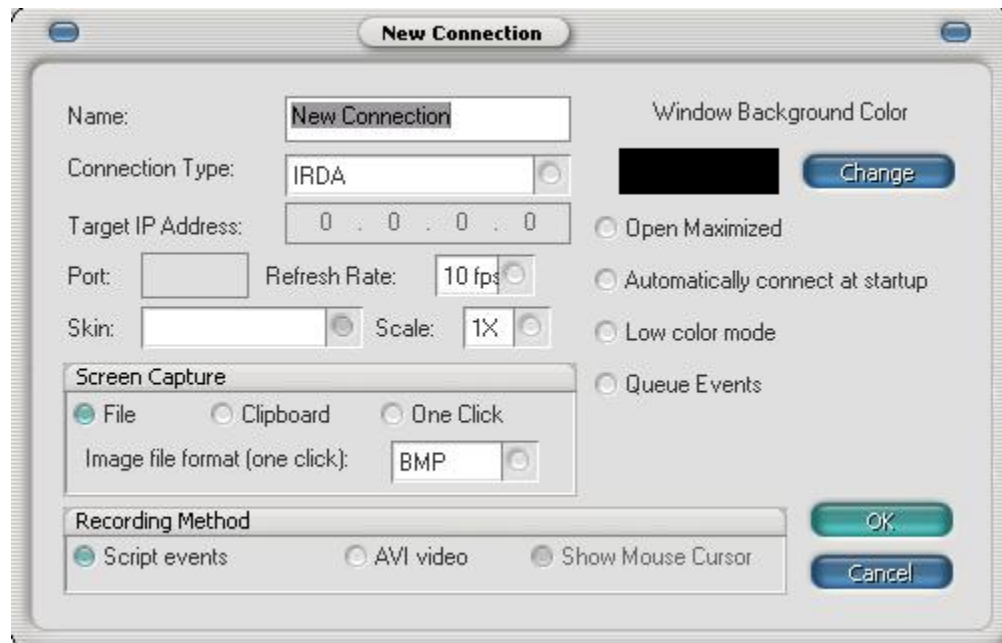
New Connection

Name: New Connection

Connection Type: IRDA

Target IP Address: 0 . 0 . 0 . 0

Port: Refresh Rate: 10 fps

Skin: Scale: 1X

Screen Capture

File Clipboard One Click

Image file format (one click): BMP

Recording Method

Script events AVI video Show Mouse Cursor

Window Background Color

Change

Open Maximized

Automatically connect at startup

Low color mode

Queue Events

OK

Cancel